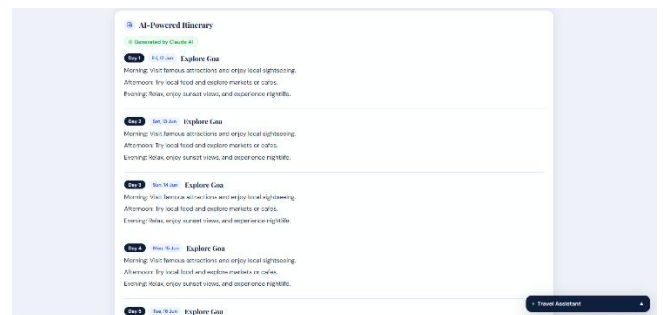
AI-Powered Itinerary

Generated by Claude AI

Day 1 Fri, 12 Jun Explore Goa
Morning: Visit famous attractions and enjoy local sightseeing.
Afternoon: Try local food and explore markets or cafes.
Evening: Relax, enjoy sunset views, and experience nightlife.

Day 2 Sat, 13 Jun Explore Goa
Morning: Visit famous attractions and enjoy local sightseeing.
Afternoon: Try local food and explore markets or cafes.
Evening: Relax, enjoy sunset views, and experience nightlife.

Day 3 Sun, 14 Jun Explore Goa
Morning: Visit famous attractions and enjoy local sightseeing.
Afternoon: Try local food and explore markets or cafes.
Evening: Relax, enjoy sunset views, and experience nightlife.

Day 4 Mon, 15 Jun Explore Goa
Morning: Visit famous attractions and enjoy local sightseeing.
Afternoon: Try local food and explore markets or cafes.
Evening: Relax, enjoy sunset views, and experience nightlife.

Day 5 Tue, 16 Jun Explore Goa

Travel Assistant